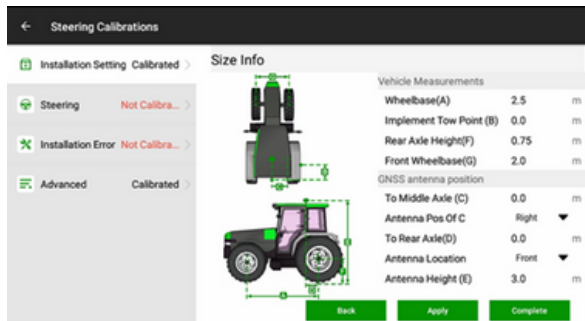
Steering Calibrations

Installation Setting Calibrated

Steering Not Calibra...

Installation Error Not Calibra...

Advanced Calibrated

Size Info

Vehicle Measurements

| | | |
|---|---|---|
| Wheelbase(A) | 2.5 | m |
| Implement Tow Point (B) | 0.0 | m |
| Rear Axle Height(F) | 0.75 | m |
| Front Wheelbase(G) | 2.0 | m |

GNSS antenna position

| | | |
|---|---|---|
| To Middle Axle (C) | 0.0 | m |
| Antenna Pos Of C | Right | |
| To Rear Axle(D) | 0.0 | m |
| Antenna Location | Front | |
| Antenna Height (E) | 3.0 | m |

Back Apply Complete